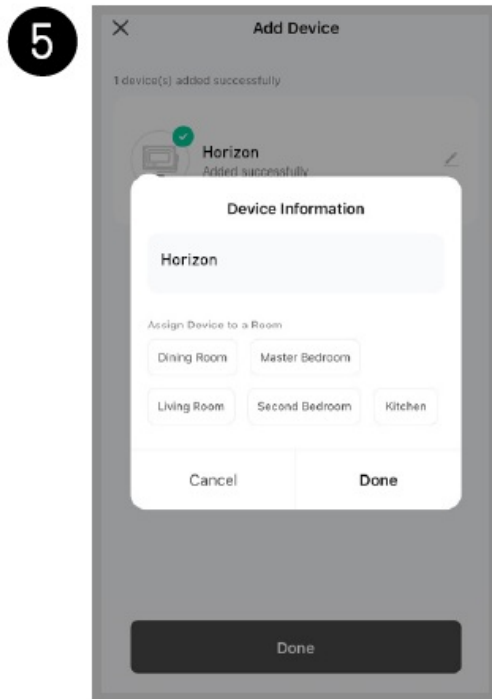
5

×

Add Device

1 device(s) added successfully

Horizon
Added successfully

Device Information

Horizon

Assign Device to a Room

Dining Room

Master Bedroom

Living Room

Second Bedroom

Kitchen

Cancel

Done

Done